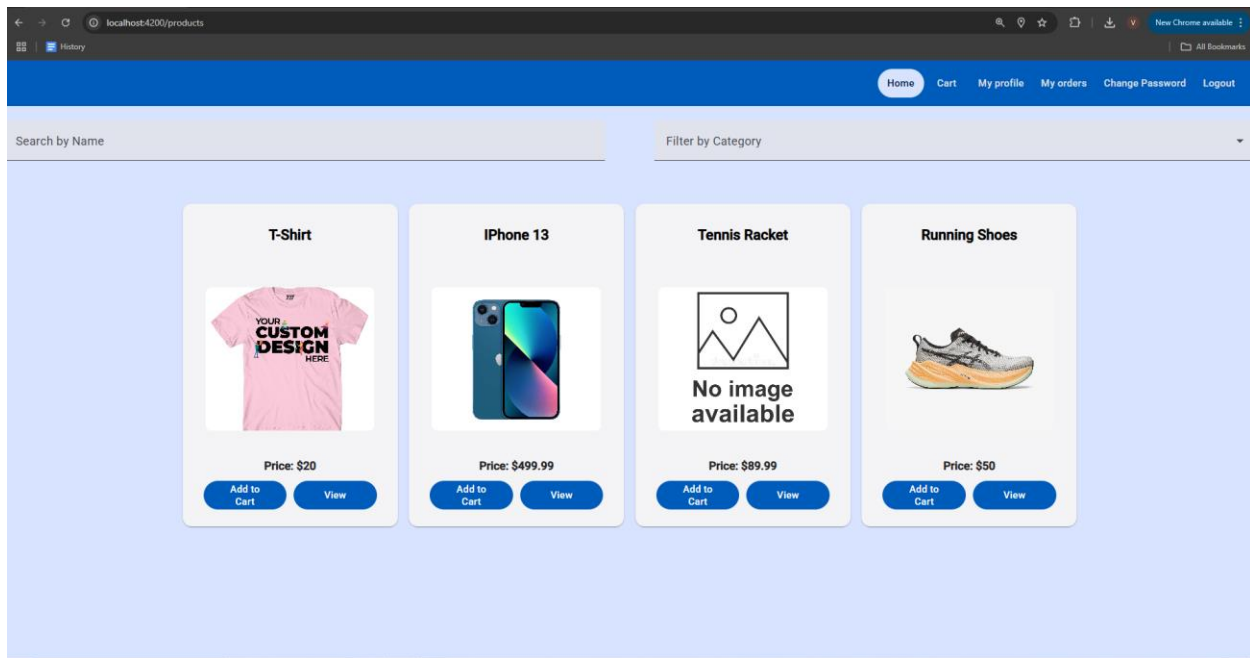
localhost:4200/products

New Chrome available

History

All Bookmarks

Home Cart My profile My orders Change Password Logout

Search by Name

Filter by Category

T-Shirt

YOUR CUSTOM DESIGN HERE

Price: $20

Add to Cart

View

IPhone 13

Price: $499.99

Add to Cart

View

Tennis Racket

No image available

Price: $89.99

Add to Cart

View

Running Shoes

Price: $50

Add to Cart

View